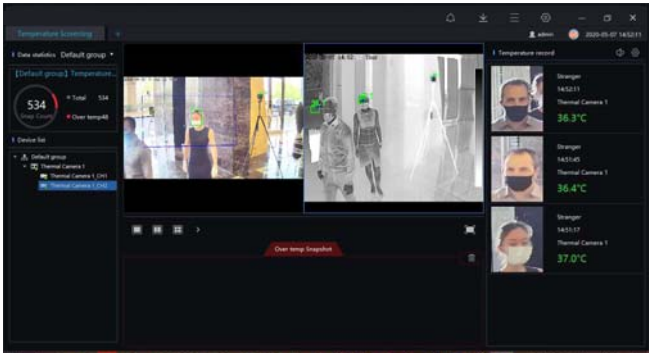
Temperature Screening +

admin 2020-05-07 14:52:11

Data statistics Default group

[Default group] Temperature...

534
Snap Count

Total 534
Over temp48

Device list

Default group
Thermal Camera 1
Thermal Camera 1_CH1
Thermal Camera 1_CH2

Over temp Snapshot

Temperature record

Stranger
14:52:11
Thermal Camera 1
36.3°C

Stranger
14:51:45
Thermal Camera 1
36.4°C

Stranger
14:51:17
Thermal Camera 1
37.0°C